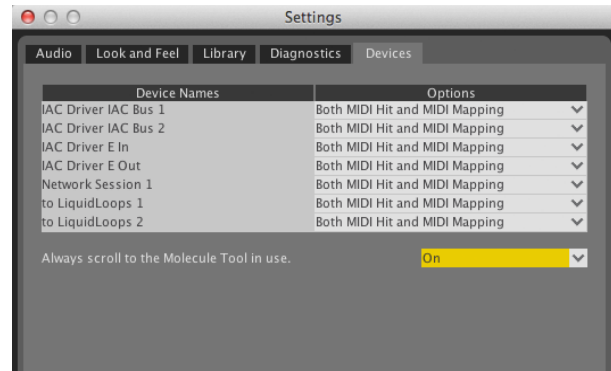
Settings

Audio | Look and Feel | Library | Diagnostics | Devices

| Device Names | Options |
|---|---|
| IAC Driver IAC Bus 1 | Both MIDI Hit and MIDI Mapping |
| IAC Driver IAC Bus 2 | Both MIDI Hit and MIDI Mapping |
| IAC Driver E In | Both MIDI Hit and MIDI Mapping |
| IAC Driver E Out | Both MIDI Hit and MIDI Mapping |
| Network Session 1 | Both MIDI Hit and MIDI Mapping |
| to LiquidLoops 1 | Both MIDI Hit and MIDI Mapping |
| to LiquidLoops 2 | Both MIDI Hit and MIDI Mapping |

Always scroll to the Molecule Tool in use.

On